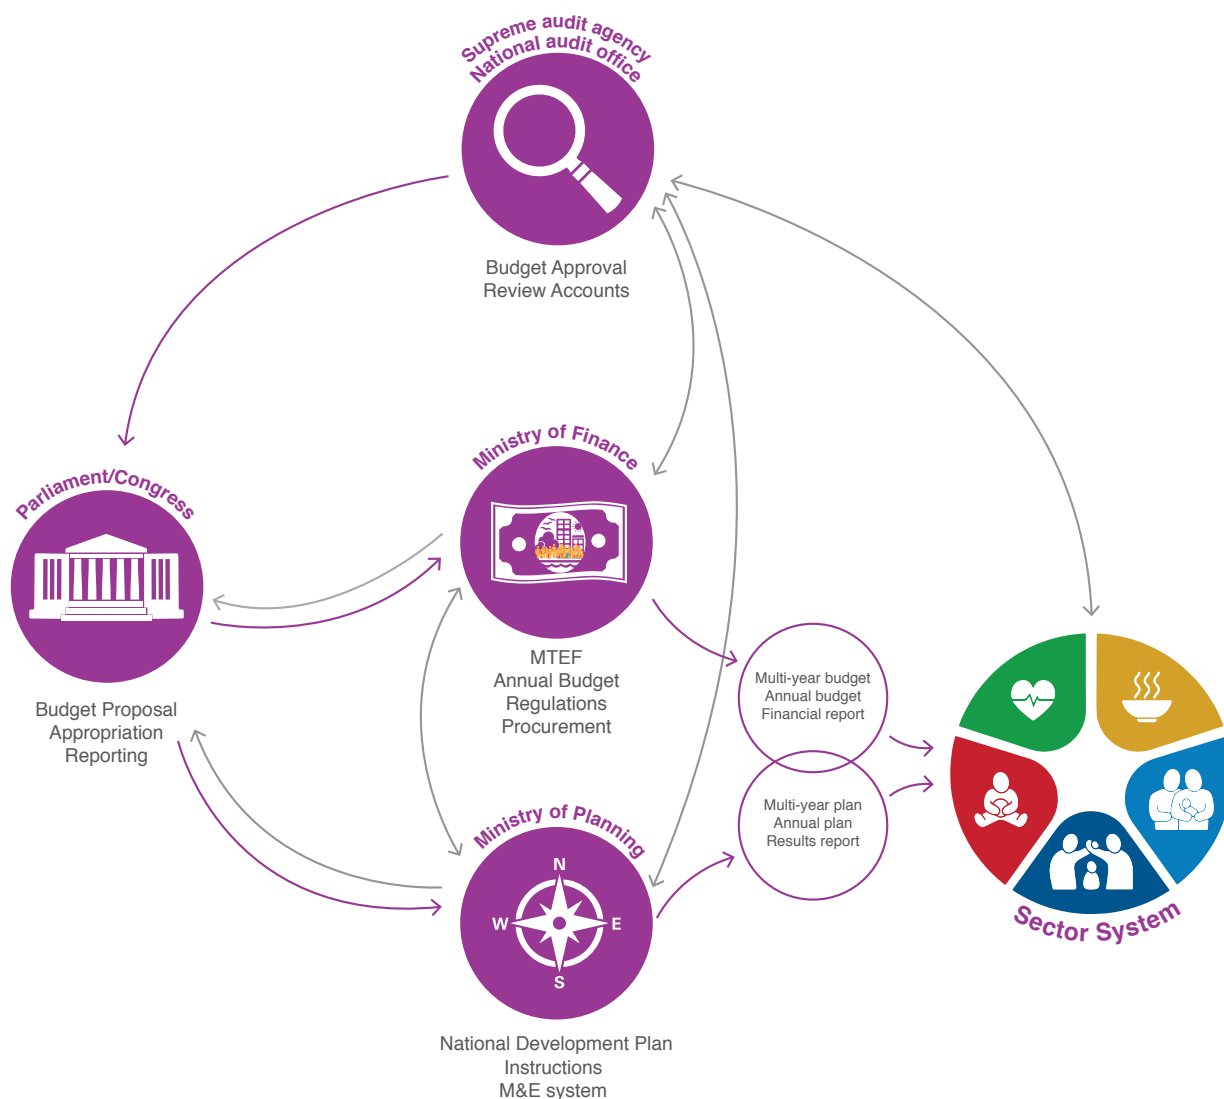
Supreme audit agency
National audit office

Budget Approval
Review Accounts

Parliament/Congress

Budget Proposal
Appropriation
Reporting

Ministry of Finance

MTEF
Annual Budget
Regulations
Procurement

Multi-year budget
Annual budget
Financial report

Multi-year plan
Annual plan
Results report

Ministry of Planning

N
W
E
S

National Development Plan
Instructions
M&E system

Sector System